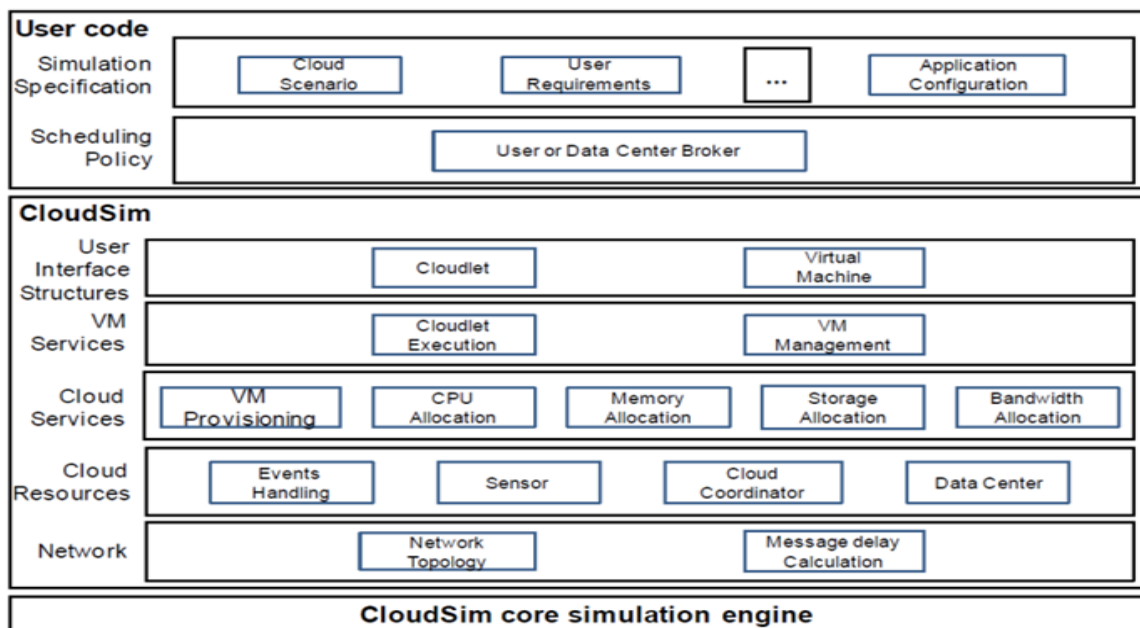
User code

Simulation Specification

Cloud Scenario

User Requirements

...

Application Configuration

Scheduling Policy

User or Data Center Broker

CloudSim

User Interface Structures

Cloudlet

Virtual Machine

VM Services

Cloudlet Execution

VM Management

Cloud Services

VM Provisioning

CPU Allocation

Memory Allocation

Storage Allocation

Bandwidth Allocation

Cloud Resources

Events Handling

Sensor

Cloud Coordinator

Data Center

Network

Network Topology

Message delay Calculation

CloudSim core simulation engine